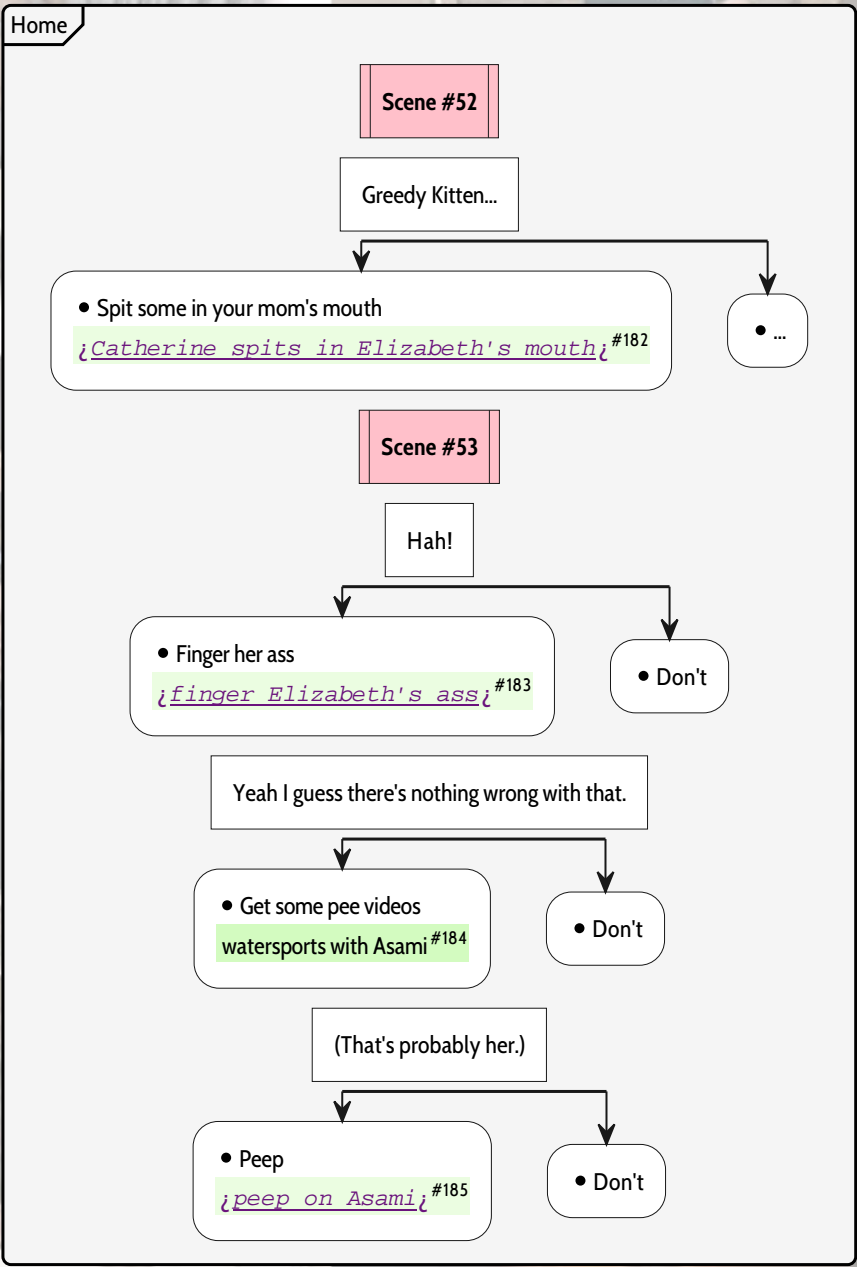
Home

Scene #52

Greedy Kitten...

• Spit some in your mom's mouth
¿Catherine spits in Elizabeth's mouth¿ $^{\#182}$

• ...

Scene #53

Hah!

• Finger her ass
¿finger Elizabeth's ass¿ $^{\#183}$

• Don't

Yeah I guess there's nothing wrong with that.

• Get some pee videos
watersports with Asami $^{\#184}$

• Don't

(That's probably her.)

• Peep
¿peep on Asami¿ $^{\#185}$

• Don't